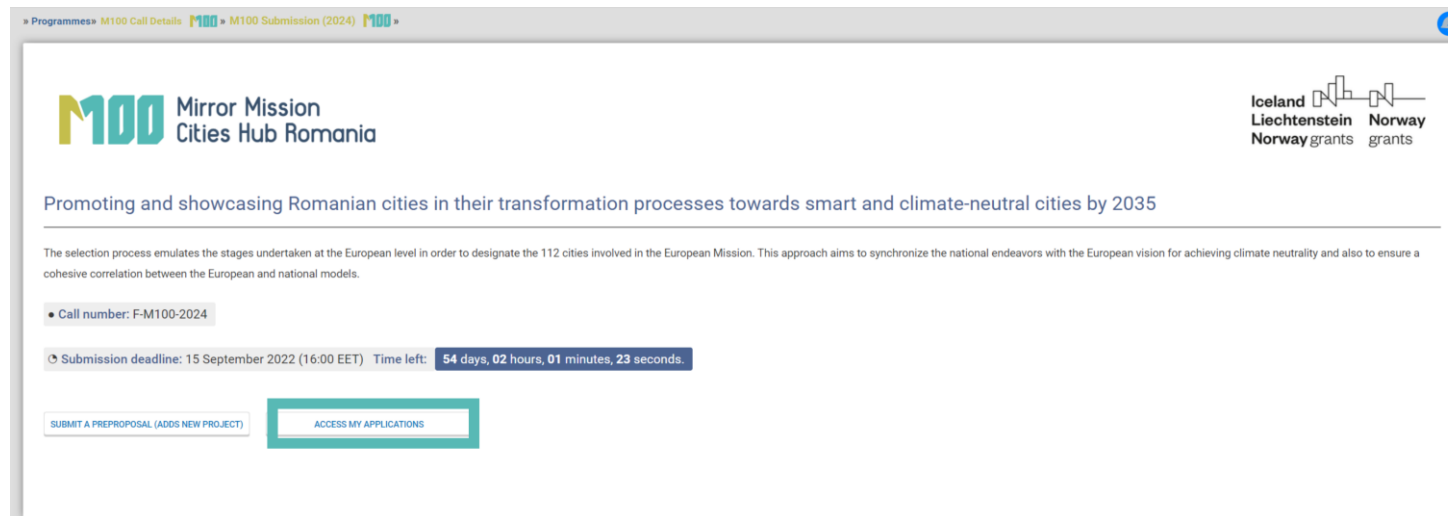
» Programmes» M100 Call Details M100 » M100 Submission (2024) M100 »

M100 Mirror Mission Cities Hub Romania

Iceland Liechtenstein Norway grants

Norway grants

Promoting and showcasing Romanian cities in their transformation processes towards smart and climate-neutral cities by 2035

The selection process emulates the stages undertaken at the European level in order to designate the 112 cities involved in the European Mission. This approach aims to synchronize the national endeavors with the European vision for achieving climate neutrality and also to ensure a cohesive correlation between the European and national models.

● Call number: F-M100-2024

Submission deadline: 15 September 2022 (16:00 EET) Time left: 54 days, 02 hours, 01 minutes, 23 seconds.

SUBMIT A PREPROPOSAL (ADDS NEW PROJECT)

ACCESS MY APPLICATIONS